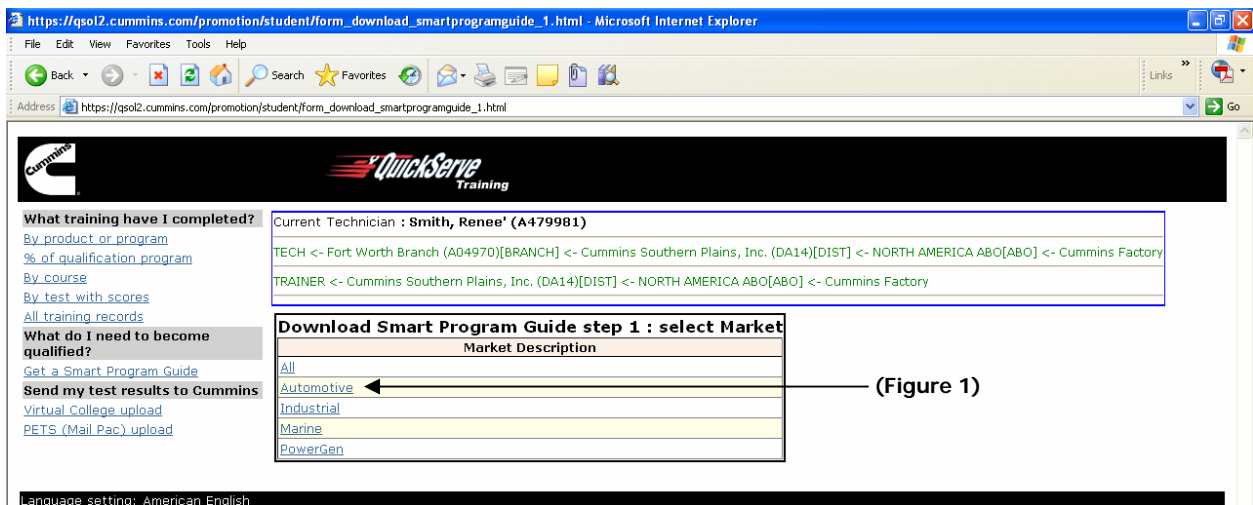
https://qsol2.cummins.com/promotion/student/form_download_smartprogramguide_1.html - Microsoft Internet Explorer

File Edit View Favorites Tools Help

Back Search Favorites Links

Address https://qsol2.cummins.com/promotion/student/form_download_smartprogramguide_1.html Go

Cummins

QuickServe Training

What training have I completed?
By product or program
% of qualification program
By course
By test with scores
All training records
What do I need to become qualified?
Get a Smart Program Guide
Send my test results to Cummins
Virtual College upload
PETS (Mail Pac) upload

Current Technician : Smith, Renee' (A479981)

TECH <- Fort Worth Branch (A04970)[BRANCH] <- Cummins Southern Plains, Inc. (DA14)[DIST] <- NORTH AMERICA ABO[ABO] <- Cummins Factory

TRAINER <- Cummins Southern Plains, Inc. (DA14)[DIST] <- NORTH AMERICA ABO[ABO] <- Cummins Factory

Download Smart Program Guide step 1 : select Market

| Market Description |
|---|
| All |
| Automotive |
| Industrial |
| Marine |
| PowerGen |

(Figure 1)

Language setting: American English